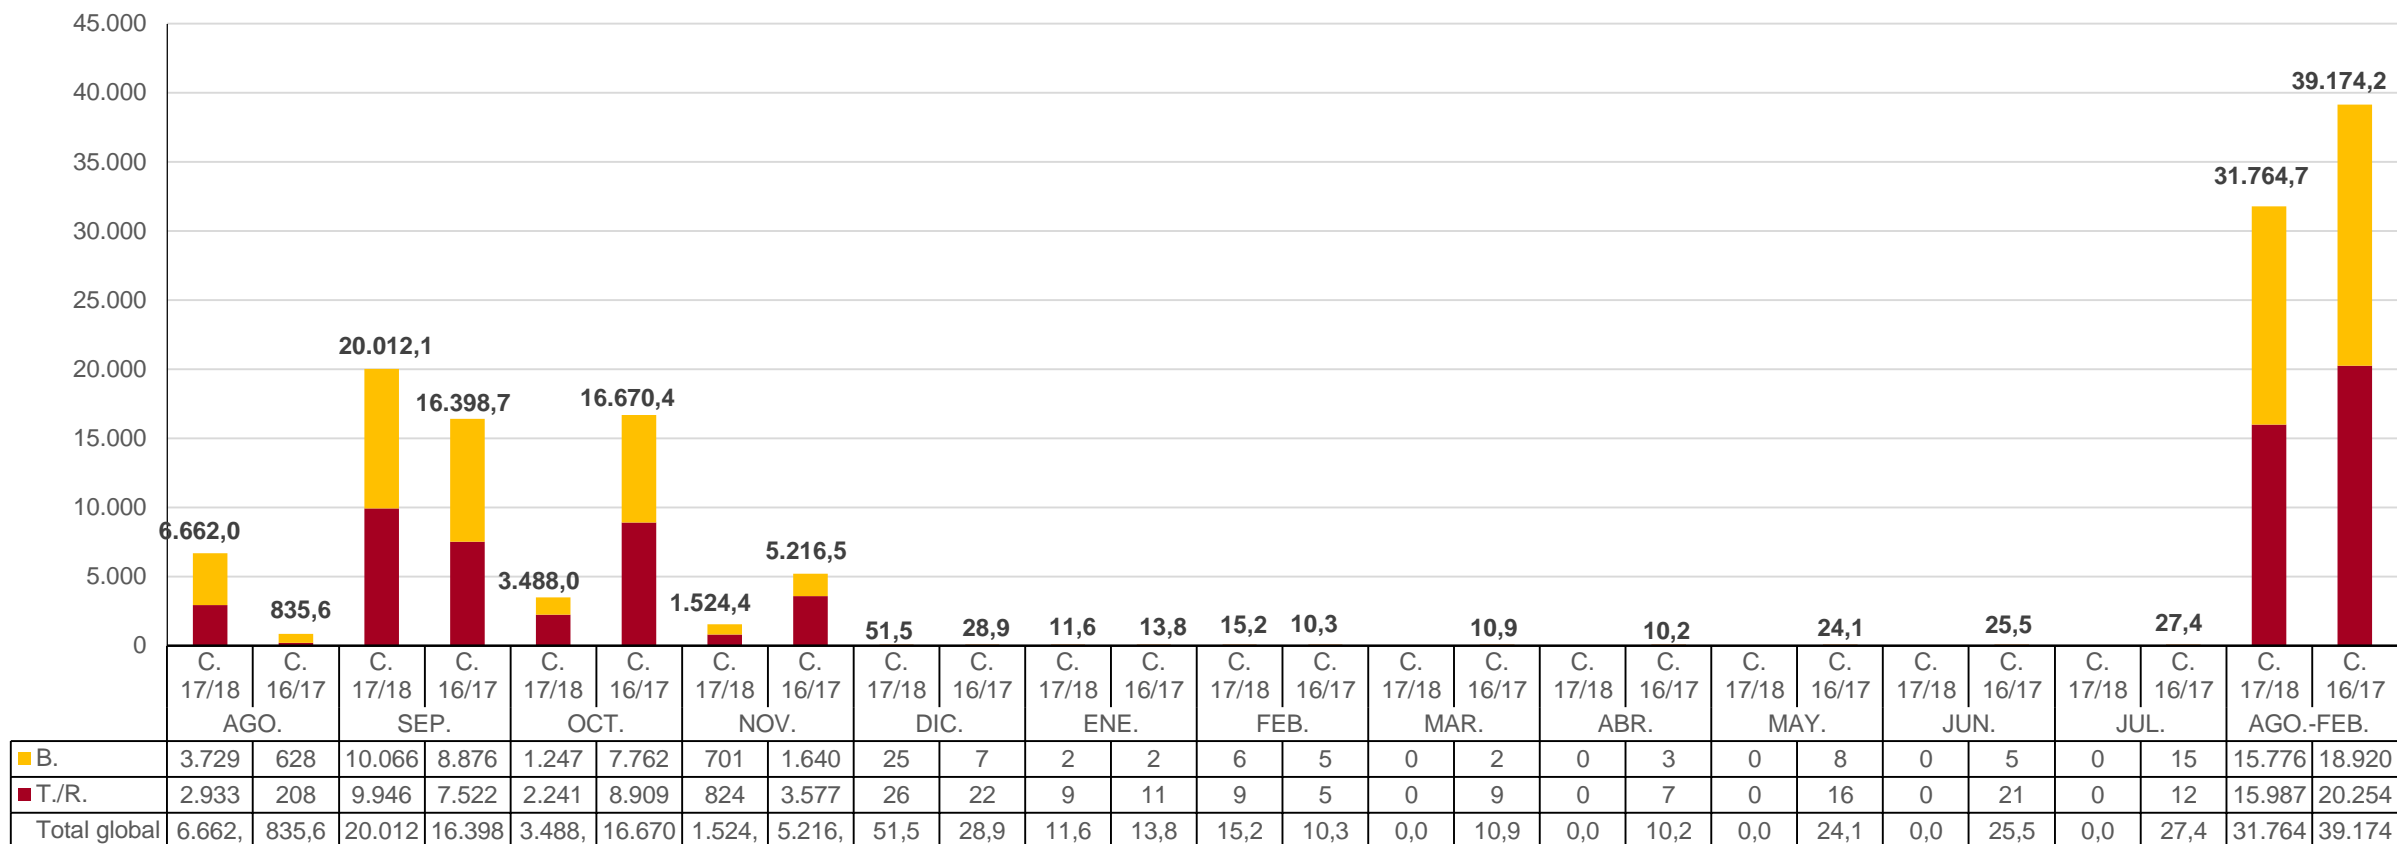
45.000
40.000
35.000
30.000
25.000
20.000
15.000
10.000
5.000
0

6.662,0
835,6
20.012,1
16.398,7
3.488,0
16.670,4
1.524,4
5.216,5
51,5
28,9
11,6
13,8
15,2
10,3
10,9
10,2
24,1
25,5
27,4
31.764,7
39.174,2

| | C. 17/18 | C. 16/17 | C. 17/18 | C. 16/17 | C. 17/18 | C. 16/17 | C. 17/18 | C. 16/17 | C. 17/18 | C. 16/17 | C. 17/18 | C. 16/17 | C. 17/18 | C. 16/17 | C. 17/18 | C. 16/17 | C. 17/18 | C. 16/17 | C. 17/18 | C. 16/17 | C. 17/18 | C. 16/17 | C. 17/18 | C. 16/17 | C. 17/18 | C. 16/17 |
|---|---|---|---|---|---|---|---|---|---|---|---|---|---|---|---|---|---|---|---|---|---|---|---|---|---|---|
| | AGO. | | SEP. | | OCT. | | NOV. | | DIC. | | ENE. | | FEB. | | MAR. | | ABR. | | MAY. | | JUN. | | JUL. | | AGO.-FEB. | |
| B. | 3.729 | 628 | 10.066 | 8.876 | 1.247 | 7.762 | 701 | 1.640 | 25 | 7 | 2 | 2 | 6 | 5 | 0 | 2 | 0 | 3 | 0 | 8 | 0 | 5 | 0 | 15 | 15.776 | 18.920 |
| T./R. | 2.933 | 208 | 9.946 | 7.522 | 2.241 | 8.909 | 824 | 3.577 | 26 | 22 | 9 | 11 | 9 | 5 | 0 | 9 | 0 | 7 | 0 | 16 | 0 | 21 | 0 | 12 | 15.987 | 20.254 |
| Total global | 6.662, | 835,6 | 20.012 | 16.398 | 3.488, | 16.670 | 1.524, | 5.216, | 51,5 | 28,9 | 11,6 | 13,8 | 15,2 | 10,3 | 0,0 | 10,9 | 0,0 | 10,2 | 0,0 | 24,1 | 0,0 | 25,5 | 0,0 | 27,4 | 31.764 | 39.174 |